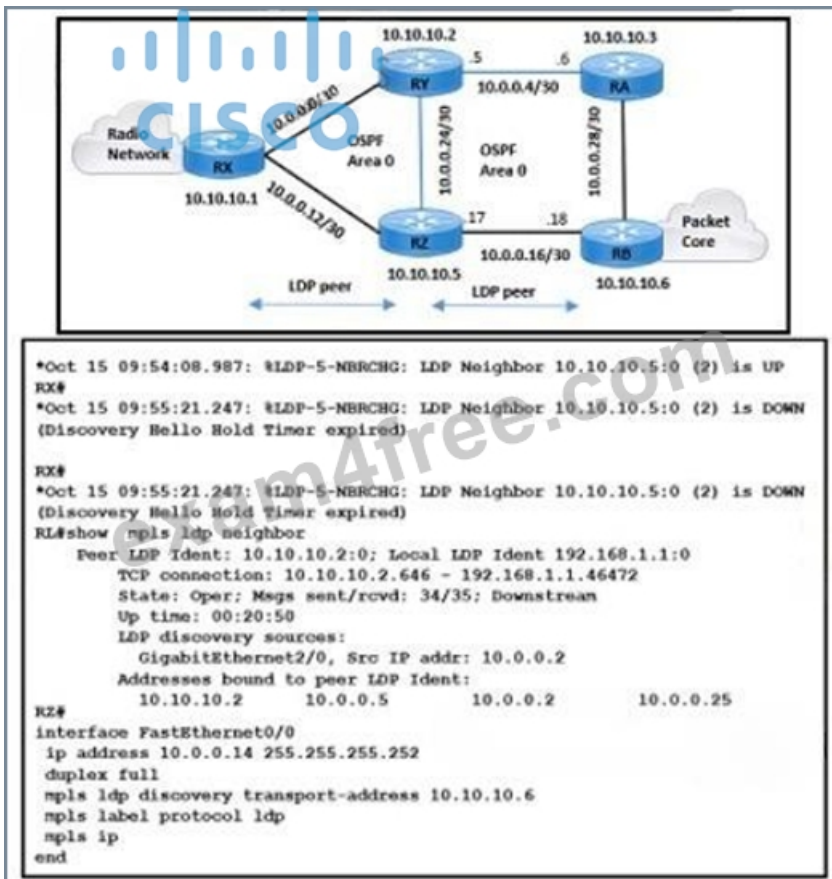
CISCO

10.10.10.2
.5
.6
10.10.10.3
RY
RA
10.0.0.0/30
10.0.0.4/30
Radio Network
RX
OSPF Area 0
10.0.0.24/30
OSPF Area 0
10.0.0.28/30
10.10.10.1
10.0.0.12/30
.17
.18
Packet Core
RZ
RB
10.0.0.16/30
10.10.10.5
10.10.10.6
LDP peer
LDP peer

*Oct 15 09:54:08.987: %LDP-5-NBRCHG: LDP Neighbor 10.10.10.5:0 (2) is UP
RX#
*Oct 15 09:55:21.247: %LDP-5-NBRCHG: LDP Neighbor 10.10.10.5:0 (2) is DOWN
(Discovery Hello Hold Timer expired)

RX#
*Oct 15 09:55:21.247: %LDP-5-NBRCHG: LDP Neighbor 10.10.10.5:0 (2) is DOWN
(Discovery Hello Hold Timer expired)
RL#show mpls ldp neighbor
    Peer LDP Ident: 10.10.10.2:0; Local LDP Ident 192.168.1.1:0
        TCP connection: 10.10.10.2.646 - 192.168.1.1.46472
        State: Oper; Msgs sent/rcvd: 34/35; Downstream
        Up time: 00:20:50
        LDP discovery sources:
          GigabitEthernet2/0, Src IP addr: 10.0.0.2
        Addresses bound to peer LDP Ident:
          10.10.10.2      10.0.0.5      10.0.0.2      10.0.0.25
RZ#
interface FastEthernet0/0
 ip address 10.0.0.14 255.255.255.252
 duplex full
 mpls ldp discovery transport-address 10.10.10.6
 mpls label protocol ldp
 mpls ip
end

exam4free.com